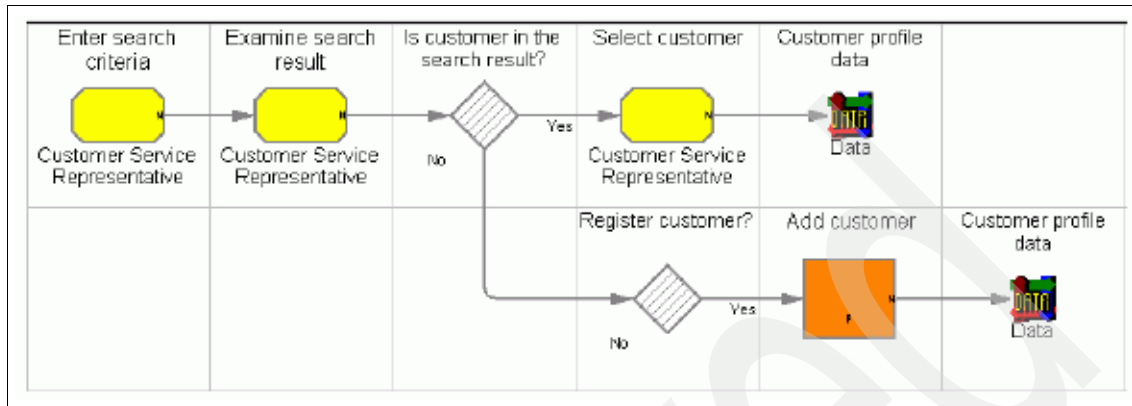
Enter search criteria

Customer Service Representative

Examine search result

Customer Service Representative

Is customer in the search result?

No

Yes

Select customer

Customer Service Representative

Customer profile data

DATA

Data

Register customer?

No

Yes

Add customer

Customer profile data

DATA

Data